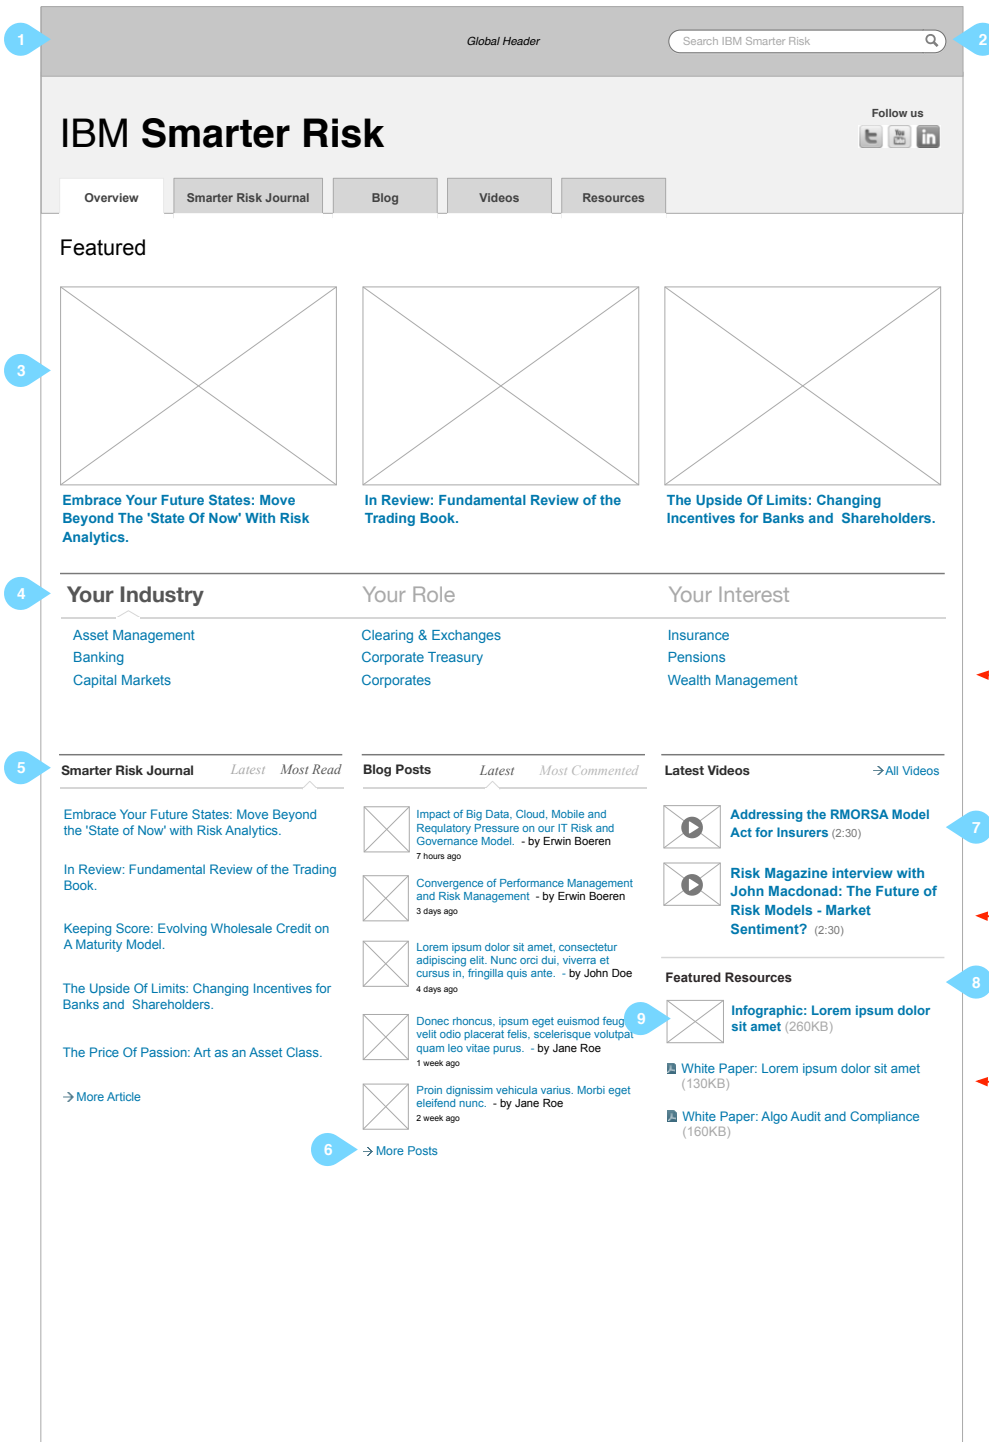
1

Global Header

Search IBM Smarter Risk

2

IBM Smarter Risk

Follow us

Overview | Smarter Risk Journal | Blog | Videos | Resources

Featured

3

Embrace Your Future States: Move Beyond The 'State Of Now' With Risk Analytics.

In Review: Fundamental Review of the Trading Book.

The Upside Of Limits: Changing Incentives for Banks and Shareholders.

4

Your Industry

Your Role

Your Interest

Asset Management
Banking
Capital Markets

Clearing & Exchanges
Corporate Treasury
Corporates

Insurance
Pensions
Wealth Management

5

Smarter Risk Journal Latest Most Read

Embrace Your Future States: Move Beyond the 'State of Now' with Risk Analytics.

In Review: Fundamental Review of the Trading Book.

Keeping Score: Evolving Wholesale Credit on A Maturity Model.

The Upside Of Limits: Changing Incentives for Banks and Shareholders.

The Price Of Passion: Art as an Asset Class.

→ More Article

Blog Posts Latest Most Commented

Impact of Big Data, Cloud, Mobile and Regulatory Pressure on our IT Risk and Governance Model. - by Erwin Boeren
7 hours ago

Convergence of Performance Management and Risk Management - by Erwin Boeren
3 days ago

Lorem ipsum dolor sit amet, consectetur adipiscing elit. Nunc orci dui, viverra et cursus in, fringilla quis ante. - by John Doe
4 days ago

Donec rhoncus, ipsum eget euismod feug velit odio placerat felis, scelerisque volutpat quam leo vitae purus. - by Jane Roe
1 week ago

Proin dignissim vehicula varius. Morbi eget eleifend nunc. - by Jane Roe
2 week ago

6

→ More Posts

Latest Videos

→ All Videos

Addressing the RMORSA Model Act for Insurers (2:30)

7

Risk Magazine interview with John Macdonad: The Future of Risk Models - Market Sentiment? (2:30)

Featured Resources

8

9

Infographic: Lorem ipsum dolor sit amet (260KB)

White Paper: Lorem ipsum dolor sit amet (130KB)

White Paper: Algo Audit and Compliance (160KB)